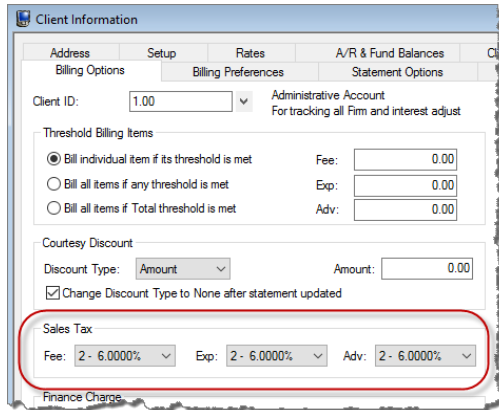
Client Information

Address | Setup | Rates | A/R & Fund Balances | Cl
Billing Options | Billing Preferences | Statement Options

Client ID: 1.00
Administrative Account
For tracking all Firm and interest adjust

Threshold Billing Items
Bill individual item if its threshold is met
Bill all items if any threshold is met
Bill all items if Total threshold is met
Fee: 0.00
Exp: 0.00
Adv: 0.00

Courtesy Discount
Discount Type: Amount
Amount: 0.00
Change Discount Type to None after statement updated

Sales Tax
Fee: 2 - 6.0000%
Exp: 2 - 6.0000%
Adv: 2 - 6.0000%

Finance Charge